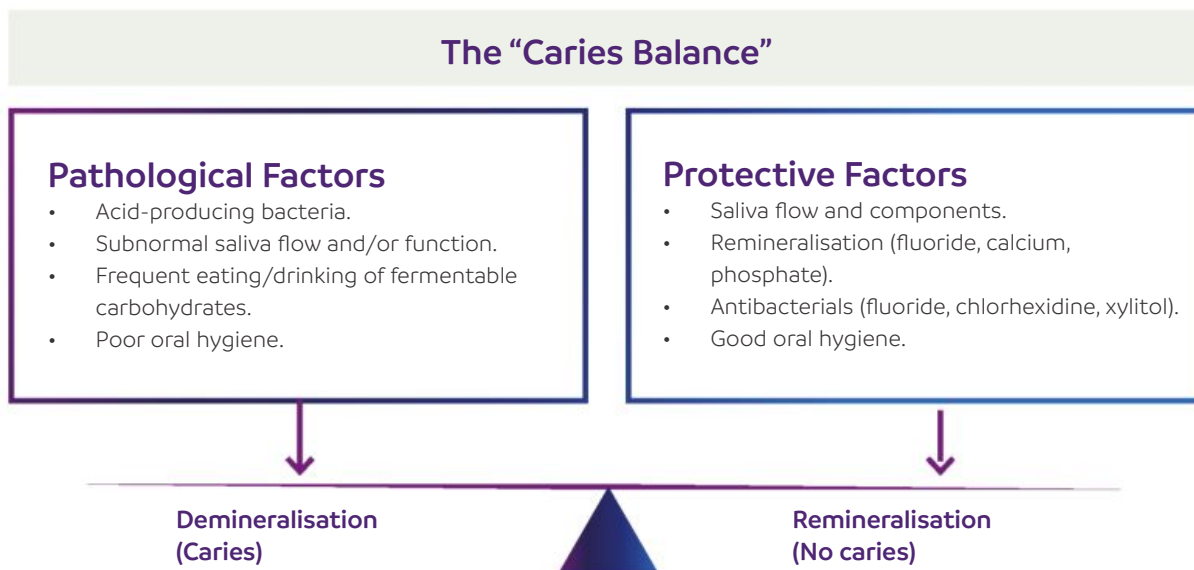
The “Caries Balance”

Pathological Factors
- Acid-producing bacteria.
- Subnormal saliva flow and/or function.
- Frequent eating/drinking of fermentable carbohydrates.
- Poor oral hygiene.

Protective Factors
- Saliva flow and components.
- Remineralisation (fluoride, calcium, phosphate).
- Antibacterials (fluoride, chlorhexidine, xylitol).
- Good oral hygiene.

Demineralisation (Caries)

Remineralisation (No caries)